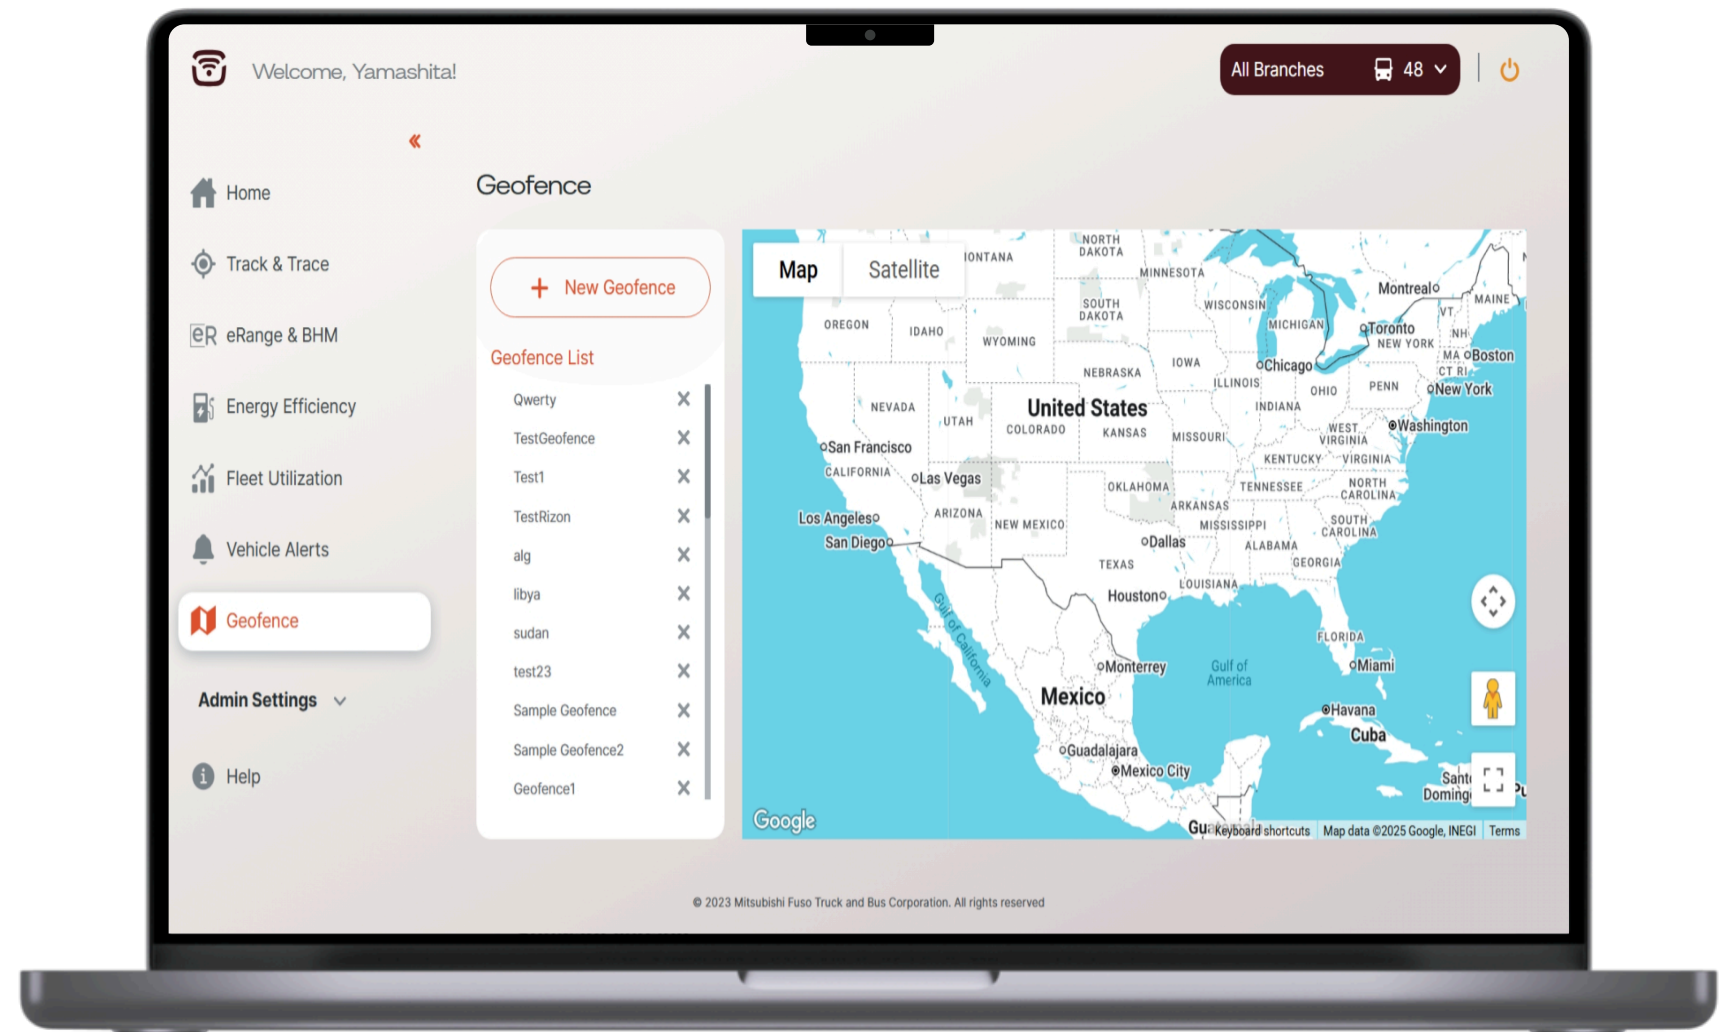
Welcome, Yamashita!

All Branches 48

Home

Track & Trace

eRange & BHM

Energy Efficiency

Fleet Utilization

Vehicle Alerts

Geofence

Admin Settings

Help

Geofence

New Geofence

Geofence List

Qwerty
TestGeofence
Test1
TestRizon
alg
libya
sudan
test23
Sample Geofence
Sample Geofence2
Geofence1

Map Satellite

NORTH DAKOTA MONTANA MINNESOTA SOUTH DAKOTA WISCONSIN MICHIGAN Montreal MAINE VT NH Toronto NEW YORK MA Boston CT RI OREGON IDAHO WYOMING IOWA Chicago NEBRASKA ILLINOIS OHIO PENN New York NEVADA UTAH United States COLORADO KANSAS INDIANA MISSOURI WEST VIRGINIA Washington San Francisco CALIFORNIA Las Vegas KENTUCKY VIRGINIA OKLAHOMA TENNESSEE NORTH CAROLINA ARIZONA ARKANSAS Los Angeles NEW MEXICO MISSISSIPPI SOUTH CAROLINA San Diego Dallas ALABAMA TEXAS GEORGIA LOUISIANA Houston FLORIDA Gulf of California Monterrey Gulf of America Miami Mexico Havana Cuba Guadalajara Mexico City Santo Doming Google Gu Keyboard shortcuts Map data ©2025 Google, INEGI Terms

© 2023 Mitsubishi Fuso Truck and Bus Corporation. All rights reserved